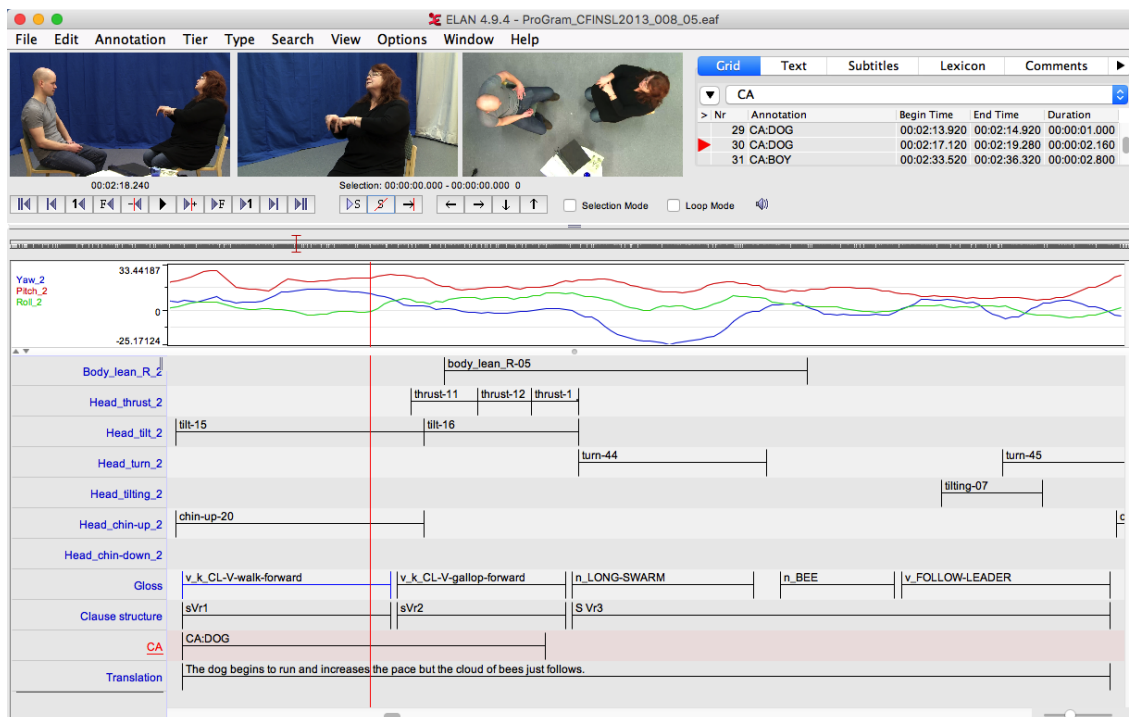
ELAN 4.9.4 - ProGram_CFINSL2013_008_05.eaf

File Edit Annotation Tier Type Search View Options Window Help

Grid Text Subtitles Lexicon Comments

CA

| > Nr | Annotation | Begin Time | End Time | Duration |
|---|---|---|---|---|
| 29 | CA:DOG | 00:02:13.920 | 00:02:14.920 | 00:00:01.000 |
| 30 | CA:DOG | 00:02:17.120 | 00:02:19.280 | 00:00:02.160 |
| 31 | CA:BOY | 00:02:33.520 | 00:02:36.320 | 00:00:02.800 |

00:02:18.240

Selection: 00:00:00.000 - 00:00:00.000 0

Selection Mode Loop Mode

Yaw_2
Pitch_2
Roll_2
33.44187
0
-25.17124

Body_lean_R_2 body_lean_R-05
Head_thrust_2 thrust-11 thrust-12 thrust-1
Head_tilt_2 tilt-15 tilt-16
Head_turn_2 turn-44 turn-45
Head_tilting_2 tilting-07
Head_chin-up_2 chin-up-20
Head_chin-down_2
Gloss v_k_CL-V-walk-forward v_k_CL-V-gallop-forward n_LONG-SWARM n_BEE v_FOLLOW-LEADER
Clause structure sVr1 sVr2 S Vr3
CA CA:DOG
Translation The dog begins to run and increases the pace but the cloud of bees just follows.